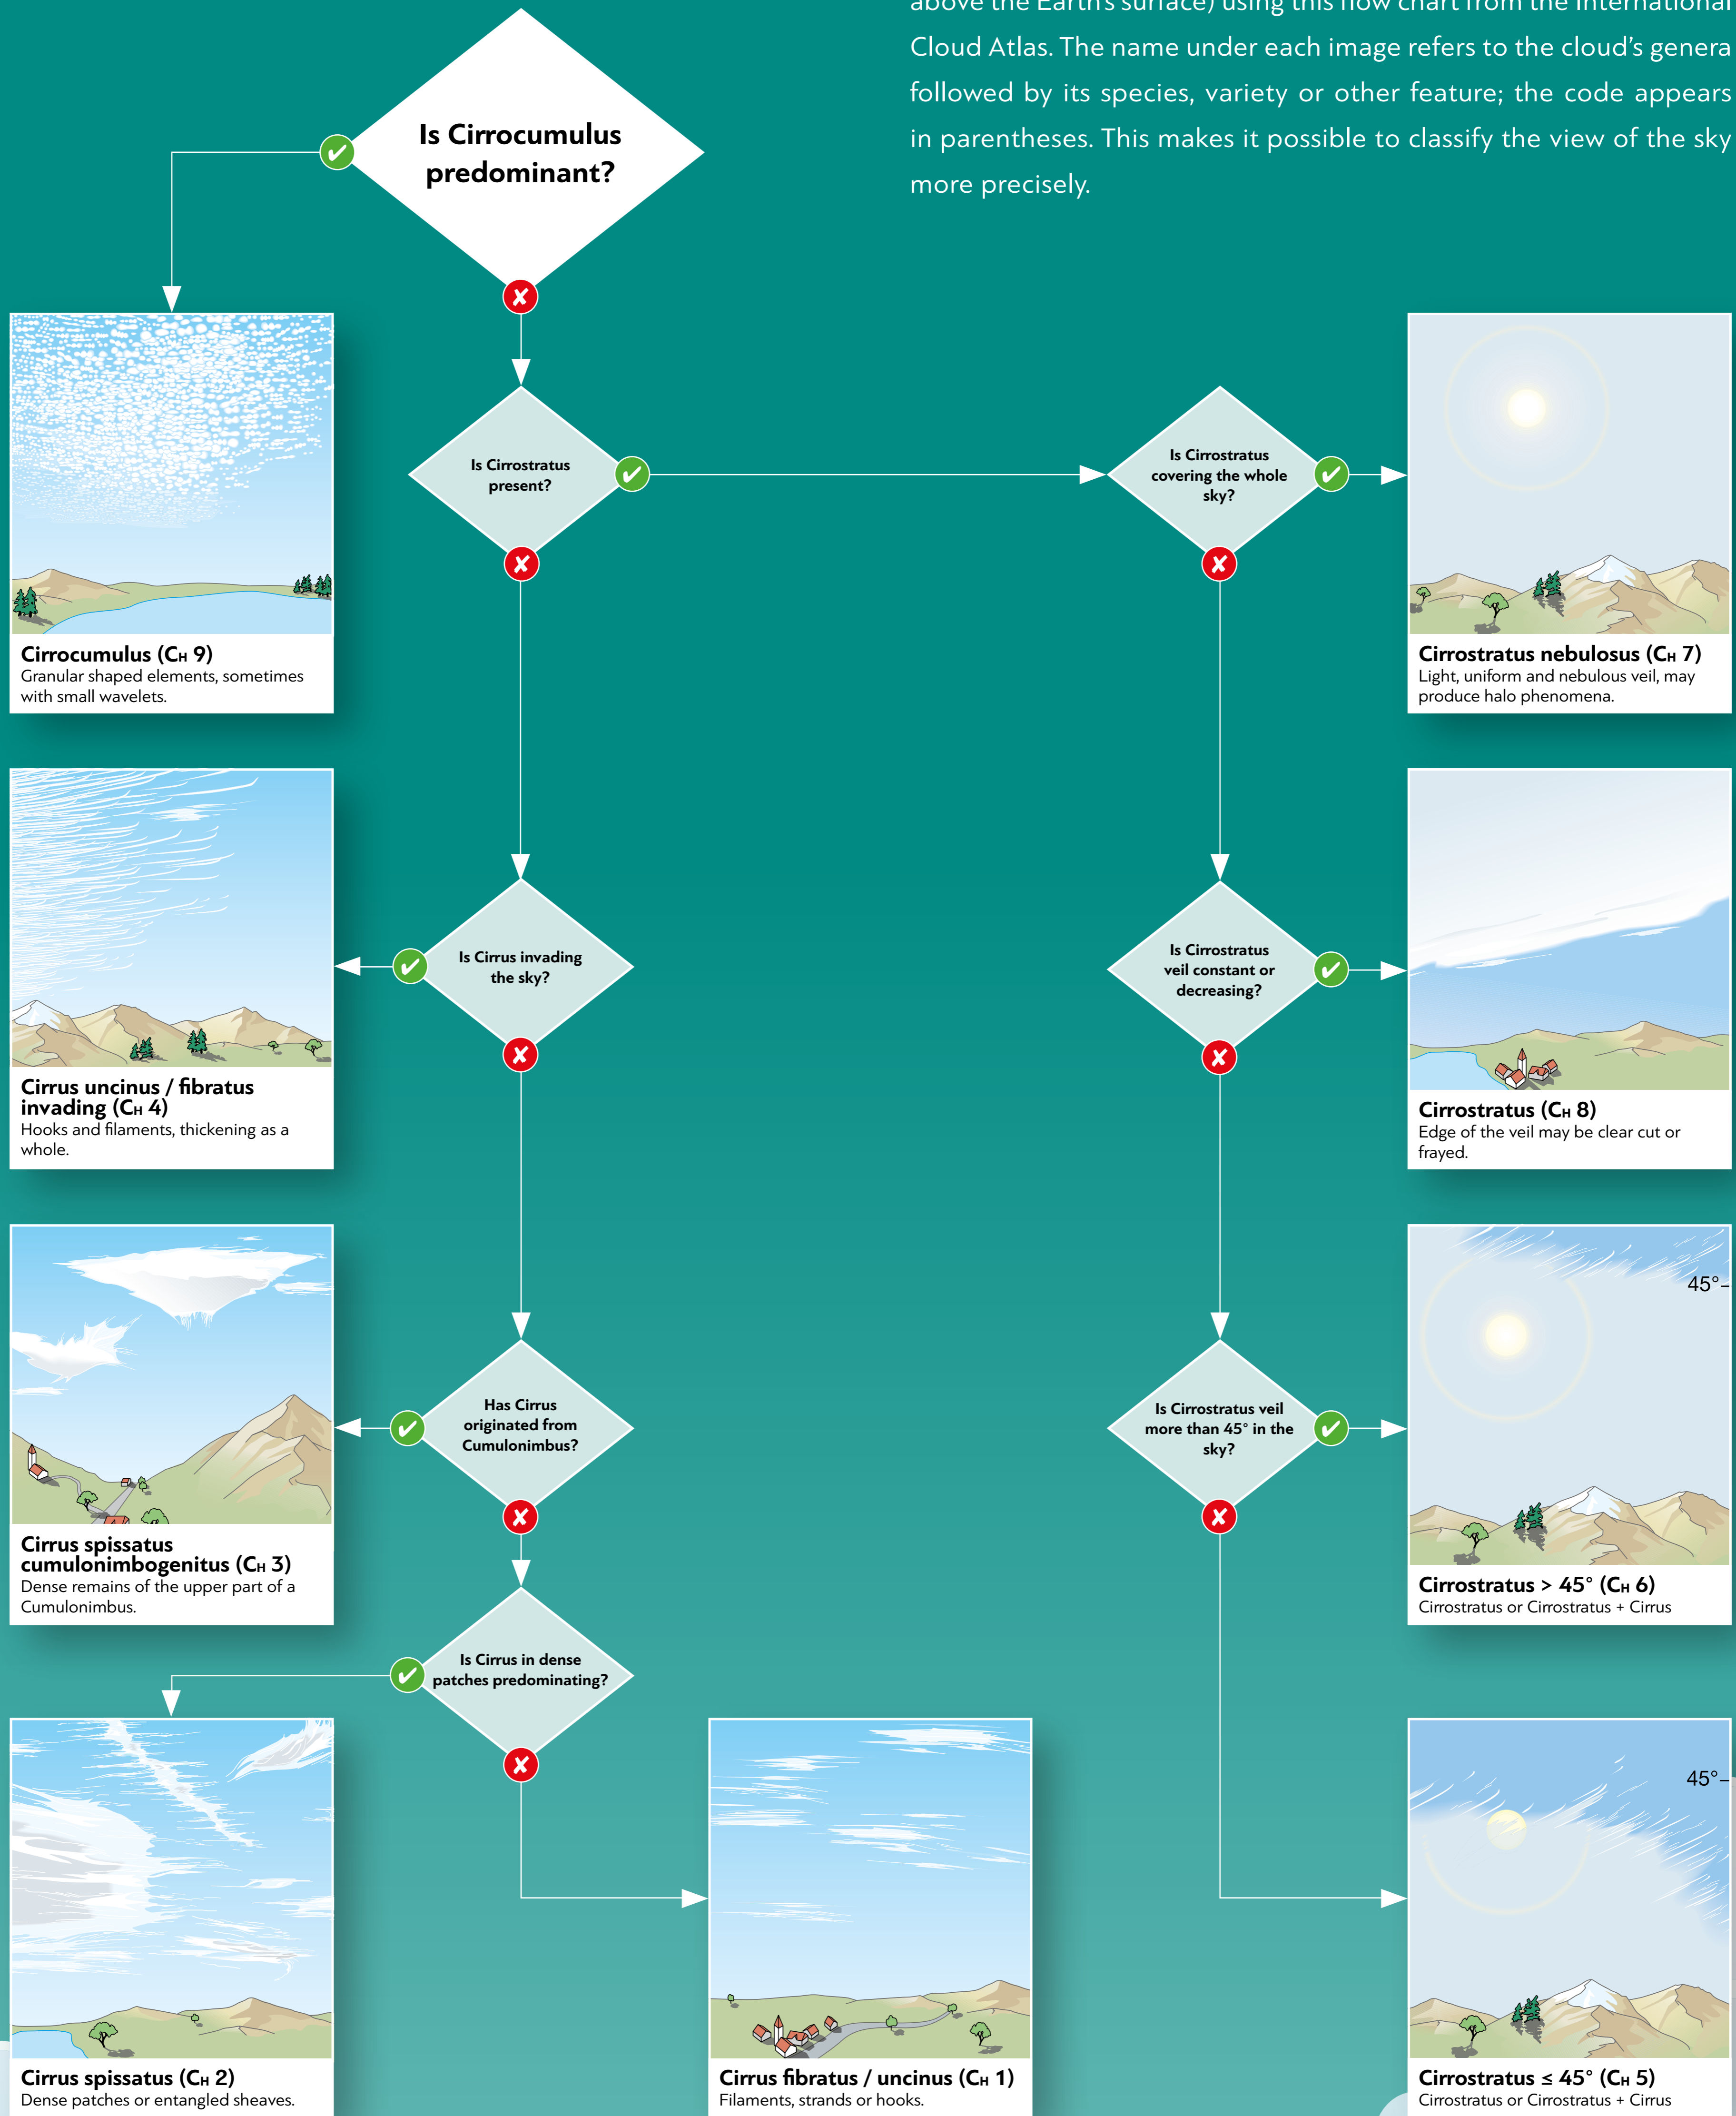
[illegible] above the Earth's surface) using this flow chart from the International Cloud Atlas. The name under each image refers to the cloud's genera followed by its species, variety or other feature; the code appears in parentheses. This makes it possible to classify the view of the sky more precisely.

Is Cirrocumulus predominant?

Cirrocumulus ($C_H$ 9)
Granular shaped elements, sometimes with small wavelets.

Is Cirrostratus present?

Is Cirrostratus covering the whole sky?

Cirrostratus nebulosus ($C_H$ 7)
Light, uniform and nebulous veil, may produce halo phenomena.

Is Cirrus invading the sky?

Cirrus uncinus / fibratus invading ($C_H$ 4)
Hooks and filaments, thickening as a whole.

Is Cirrostratus veil constant or decreasing?

Cirrostratus ($C_H$ 8)
Edge of the veil may be clear cut or frayed.

Has Cirrus originated from Cumulonimbus?

Cirrus spissatus cumulonimbogenitus ($C_H$ 3)
Dense remains of the upper part of a Cumulonimbus.

Is Cirrostratus veil more than 45° in the sky?

45°

Cirrostratus > 45° ($C_H$ 6)
Cirrostratus or Cirrostratus + Cirrus

Is Cirrus in dense patches predominating?

Cirrus spissatus ($C_H$ 2)
Dense patches or entangled sheaves.

Cirrus fibratus / uncinus ($C_H$ 1)
Filaments, strands or hooks.

45°

Cirrostratus ≤ 45° ($C_H$ 5)
Cirrostratus or Cirrostratus + Cirrus